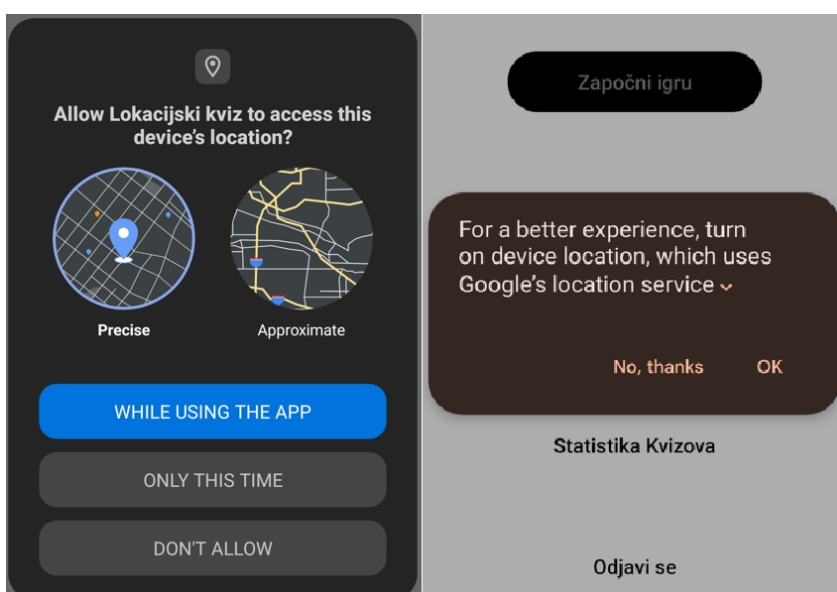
Allow Lokacijski kviz to access this device's location?

Precise

Approximate

WHILE USING THE APP

ONLY THIS TIME

DON'T ALLOW

Započni igru

For a better experience, turn on device location, which uses Google's location service

No, thanks

OK

Statistika Kvizova

Odjavi se